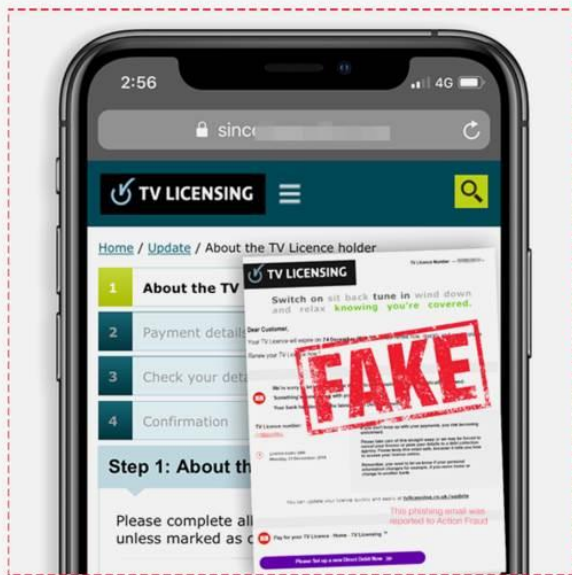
2:56

4G

sinc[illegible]

TV LICENSING

Home / Update / About the TV Licence holder

1 About the TV

2 Payment details

3 Check your deta

4 Confirmation

Step 1: About th

Please complete all unless marked as c

TV LICENSING

TV Licence Number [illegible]

Switch on sit back tune in wind down and relax knowing you're covered.

Dear Customer,

Your TV Licence will expire on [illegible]

Renew your TV Licence now

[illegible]

FAKE

You can update your licence quickly and easily at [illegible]

This phishing email was reported to Action Fraud

Pay for your TV Licence - Home - TV Licensing

Please Set up a new Direct Debit Now